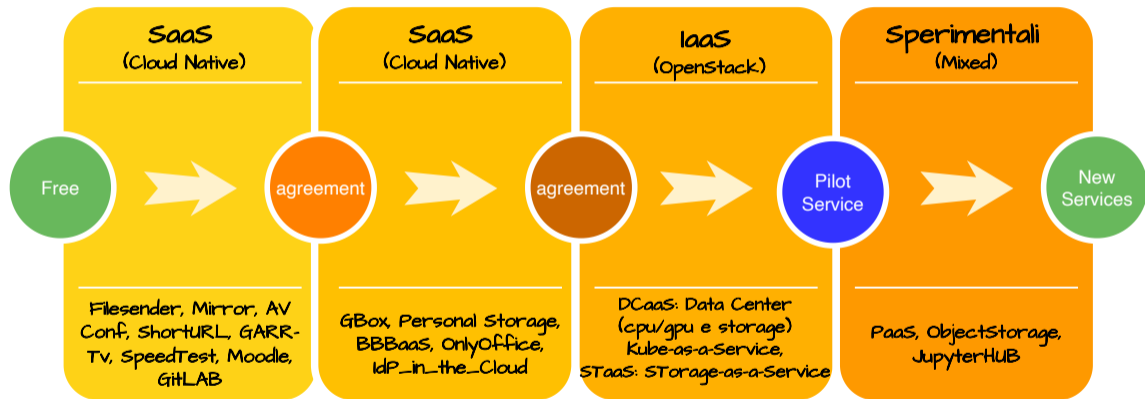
SaaS
(Cloud Native)

Filesender, Mirror, AV Conf, ShortURL, GARR-Tv, SpeedTest, Moodle, GitLAB

SaaS
(Cloud Native)

GBox, Personal Storage, BBBaaS, OnlyOffice, IdP_in_the_Cloud

IaaS
(OpenStack)

DCaaS: Data Center (cpu/gpu e storage) Kube-as-a-Service, STaaS: STorage-as-a-Service

Sperimentali
(Mixed)

PaaS, ObjectStorage, JupyterHUB

Free

agreement

agreement

Pilot Service

New Services